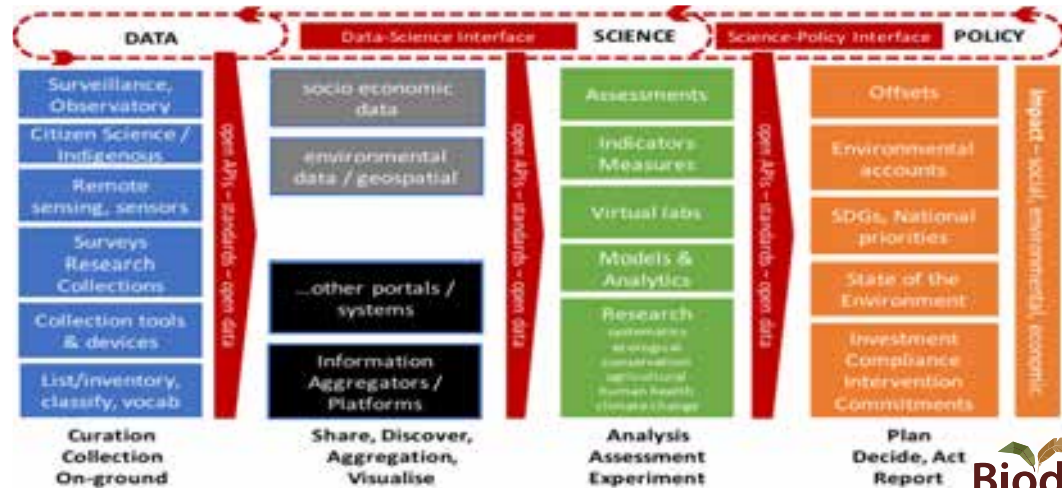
DATA

Data-Science Interface

SCIENCE

Science-Policy Interface

POLICY

Surveillance, Observatory

Citizen Science / Indigenous

Remote sensing, sensors

Surveys Research Collections

Collection tools & devices

List/inventory, classify, vocab

open APIs – standards – open data

socio economic data

environmental data / geospatial

...other portals / systems

Information Aggregators / Platforms

open APIs – standards – open data

Assessments

Indicators Measures

Virtual labs

Models & Analytics

Research
systematics
ecological
conservation
agricultural
human health
climate change

open APIs – standards – open data

Offsets

Environmental accounts

SDGs, National priorities

State of the Environment

Investment Compliance Intervention Commitments

Impact – social, environmental, economic

Curation Collection On-ground

Share, Discover, Aggregation, Visualise

Analysis Assessment Experiment

Plan Decide, Act Report

Biod